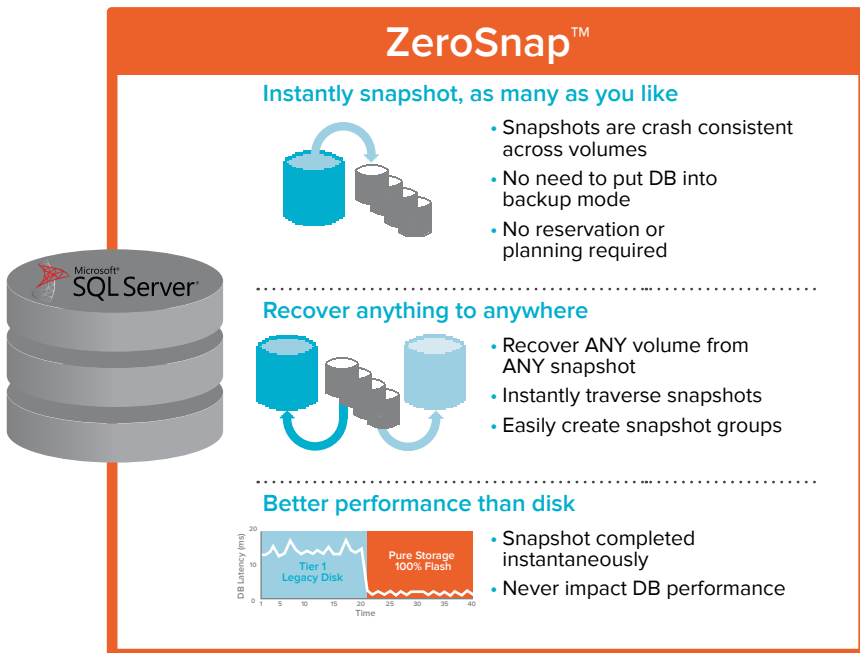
Microsoft® SQL Server®

ZeroSnap™

Instantly snapshot, as many as you like

• Snapshots are crash consistent across volumes
• No need to put DB into backup mode
• No reservation or planning required

Recover anything to anywhere

• Recover ANY volume from ANY snapshot
• Instantly traverse snapshots
• Easily create snapshot groups

Better performance than disk

DB Latency (ms)
20
10
0
1 5 10 15 20 25 30 35 40
Time
Tier 1 Legacy Disk
Pure Storage 100% Flash

• Snapshot completed instantaneously
• Never impact DB performance